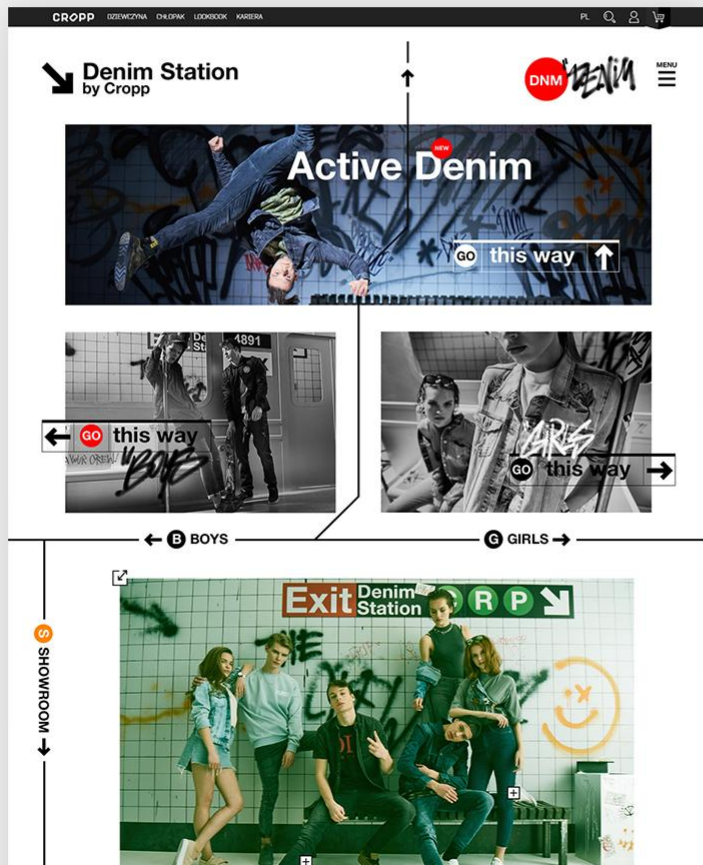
CROPP DZIEWCZYNA CHŁOPAK LOOKBOOK KARIERA

PL

Denim Station by Cropp

DNM DENIM

MENU

NEW

Active Denim

GO this way

4891

GO this way

BOYS

GIRLS

GO this way

B BOYS

G GIRLS

S SHOWROOM

Exit Denim Station C R P